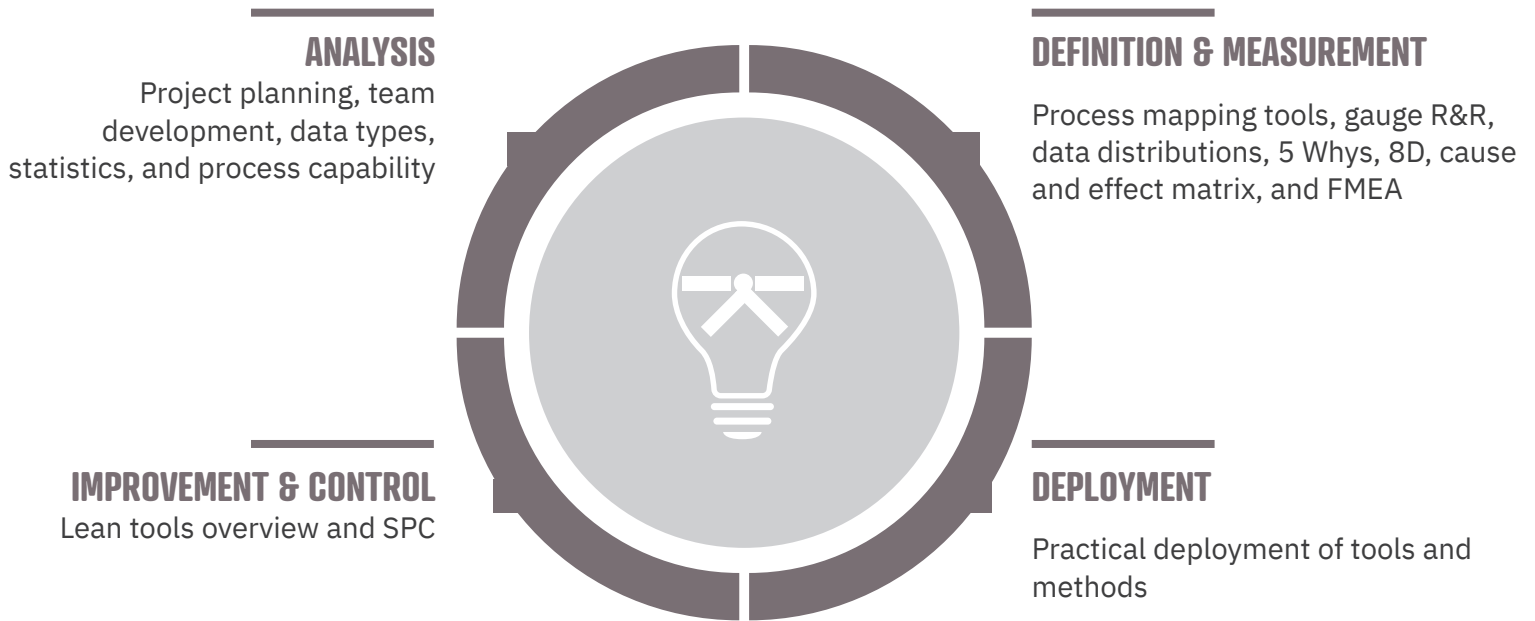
ANALYSIS
Project planning, team development, data types, statistics, and process capability

DEFINITION & MEASUREMENT
Process mapping tools, gauge R&R, data distributions, 5 Whys, 8D, cause and effect matrix, and FMEA

IMPROVEMENT & CONTROL
Lean tools overview and SPC

DEPLOYMENT
Practical deployment of tools and methods